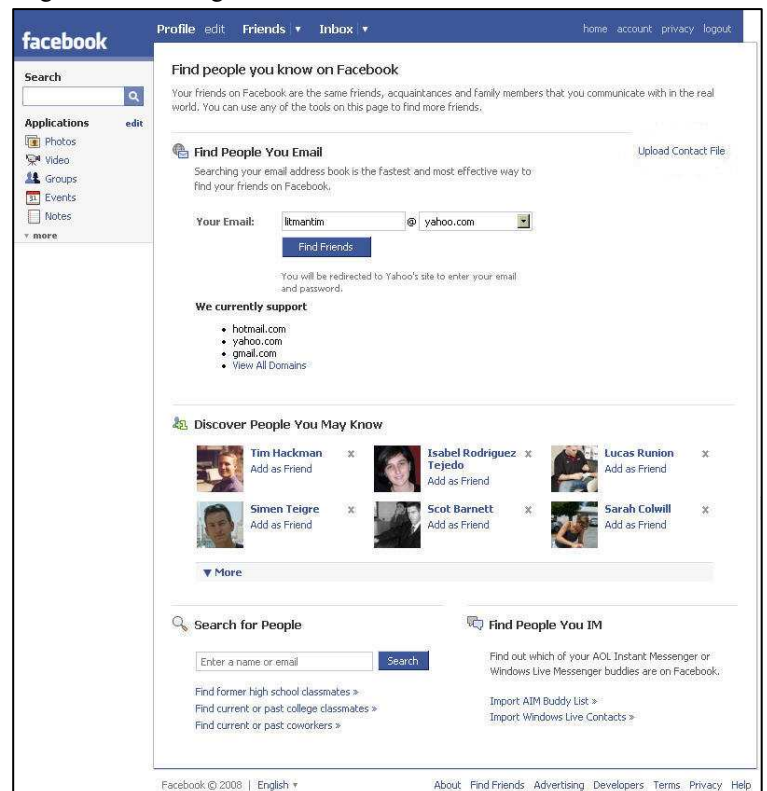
facebook

Profile edit Friends ▾ Inbox ▾

home account privacy logout

Search

Applications edit
Photos
Video
Groups
Events
Notes
▾ more

Find people you know on Facebook

Your friends on Facebook are the same friends, acquaintances and family members that you communicate with in the real world. You can use any of the tools on this page to find more friends.

Find People You Email

Upload Contact File

Searching your email address book is the fastest and most effective way to find your friends on Facebook.

Your Email: litmantim @ yahoo.com

Find Friends

You will be redirected to Yahoo's site to enter your email and password.

We currently support

- hotmail.com
- yahoo.com
- gmail.com
- View All Domains

Discover People You May Know

Tim Hackman
Add as Friend

Isabel Rodriguez Tejedo
Add as Friend

Lucas Runion
Add as Friend

Simen Teigre
Add as Friend

Scot Barnett
Add as Friend

Sarah Colwill
Add as Friend

▼More

Search for People

Enter a name or email
Search

Find former high school classmates »
Find current or past college classmates »
Find current or past coworkers »

Find People You IM

Find out which of your AOL Instant Messenger or Windows Live Messenger buddies are on Facebook.

Import AIM Buddy List »
Import Windows Live Contacts »

Facebook © 2008 | English ▾

About Find Friends Advertising Developers Terms Privacy Help